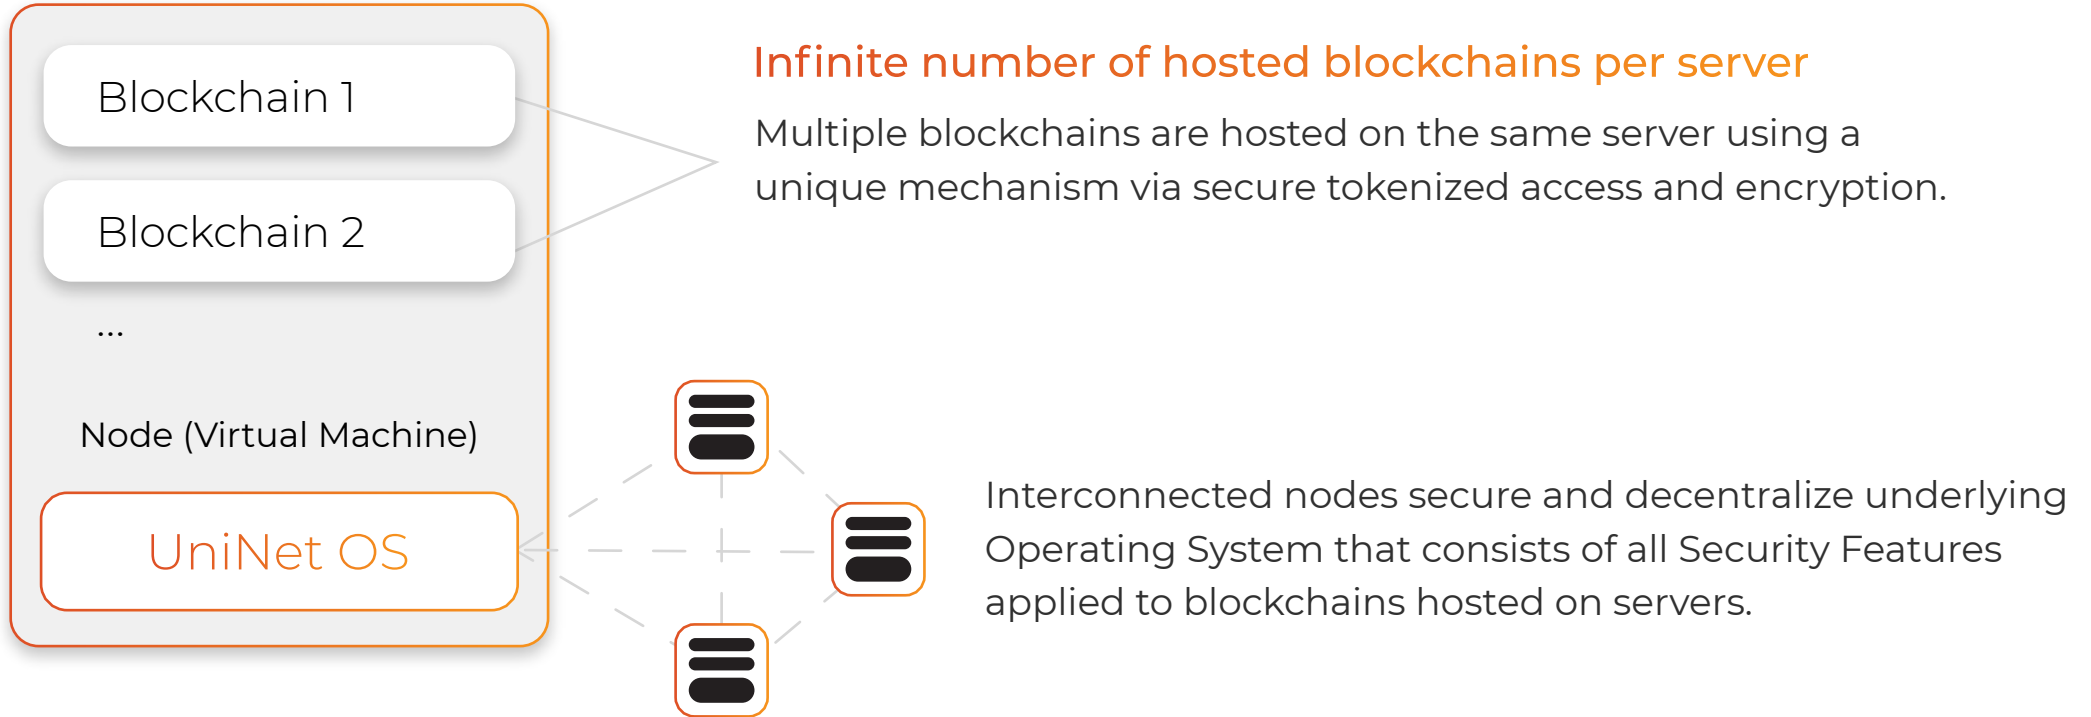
Blockchain 1

Blockchain 2

...

Node (Virtual Machine)

UniNet OS

Infinite number of hosted blockchains per server

Multiple blockchains are hosted on the same server using a unique mechanism via secure tokenized access and encryption.

Interconnected nodes secure and decentralize underlying Operating System that consists of all Security Features applied to blockchains hosted on servers.